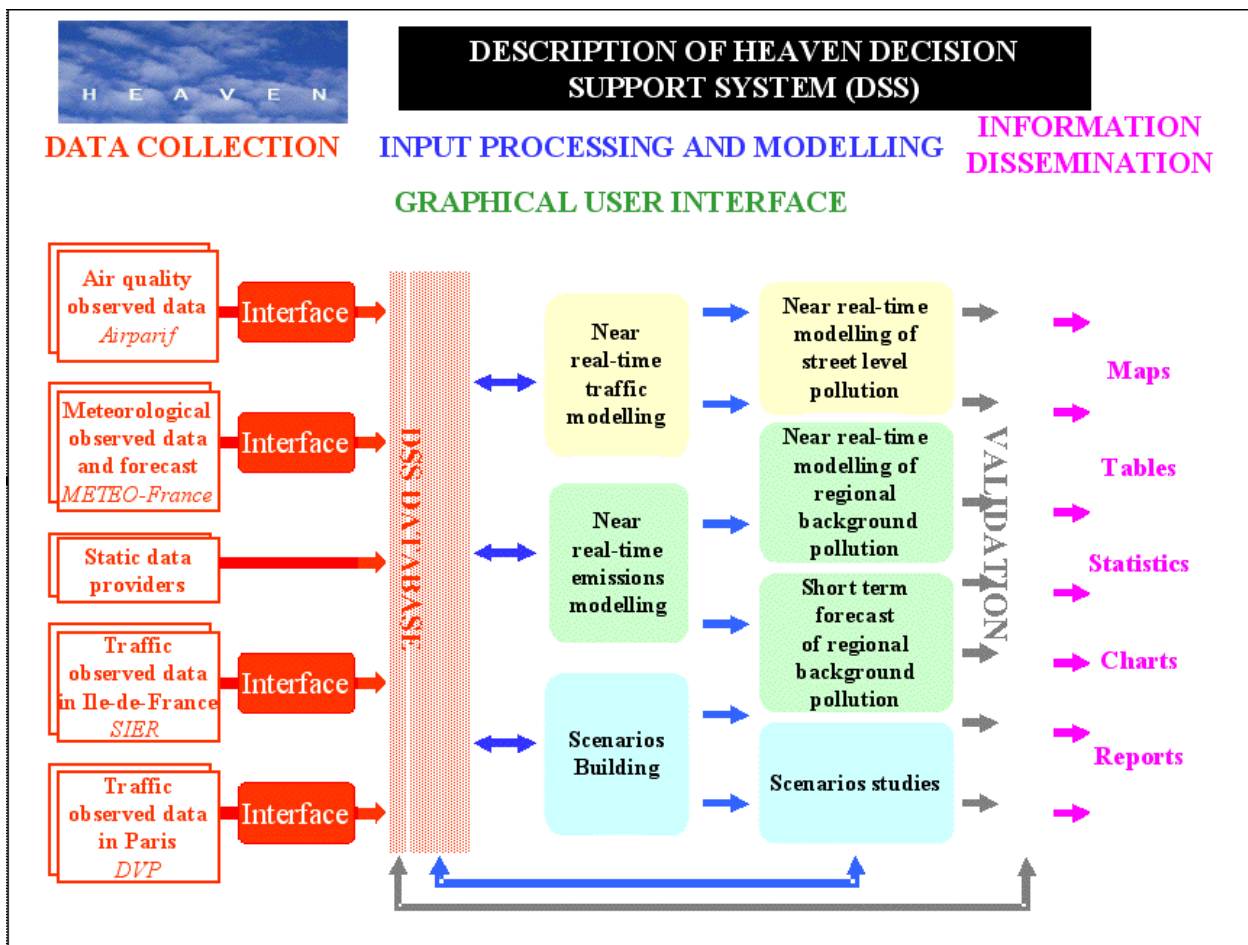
HEAVEN

DESCRIPTION OF HEAVEN DECISION SUPPORT SYSTEM (DSS)

DATA COLLECTION

INPUT PROCESSING AND MODELLING

INFORMATION DISSEMINATION

GRAPHICAL USER INTERFACE

Air quality observed data
Airparif

Interface

Meteorological observed data and forecast
METEO-France

Interface

Static data providers

Traffic observed data in Ile-de-France
SIER

Interface

Traffic observed data in Paris
DVP

Interface

DSS DATABASE

Near real-time traffic modelling

Near real-time emissions modelling

Scenarios Building

Near real-time modelling of street level pollution

Near real-time modelling of regional background pollution

Short term forecast of regional background pollution

Scenarios studies

VALIDATION

Maps

Tables

Statistics

Charts

Reports